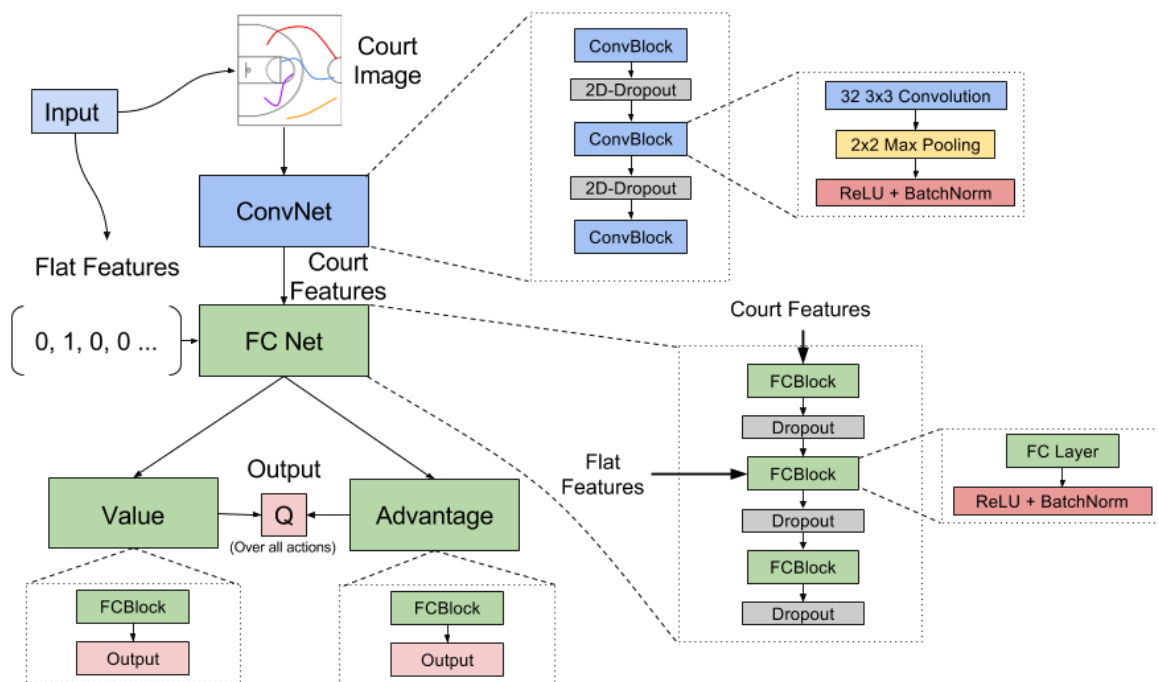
Input

Court Image

ConvBlock
2D-Dropout
ConvBlock
2D-Dropout
ConvBlock

32 3x3 Convolution
2x2 Max Pooling
ReLU + BatchNorm

ConvNet

Flat Features

Court Features

0, 1, 0, 0 ...

FC Net

Court Features

FCBlock
Dropout
Flat Features
FCBlock
Dropout
FCBlock
Dropout

FC Layer
ReLU + BatchNorm

Output

Value

Q
(Over all actions)

Advantage

FCBlock
Output

FCBlock
Output